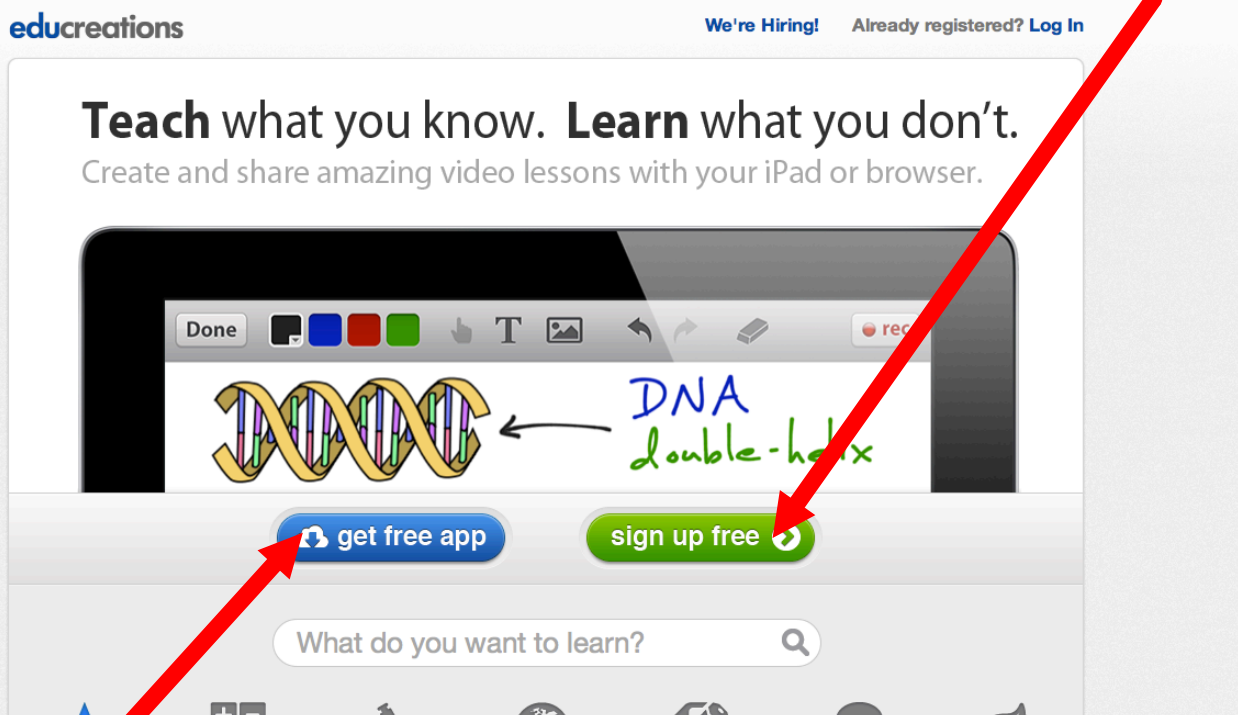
educreations

We're Hiring!

Already registered? Log In

**Teach** what you know. **Learn** what you don't.

Create and share amazing video lessons with your iPad or browser.

Done

T

rec

DNA
double-helix

get free app

sign up free

What do you want to learn?